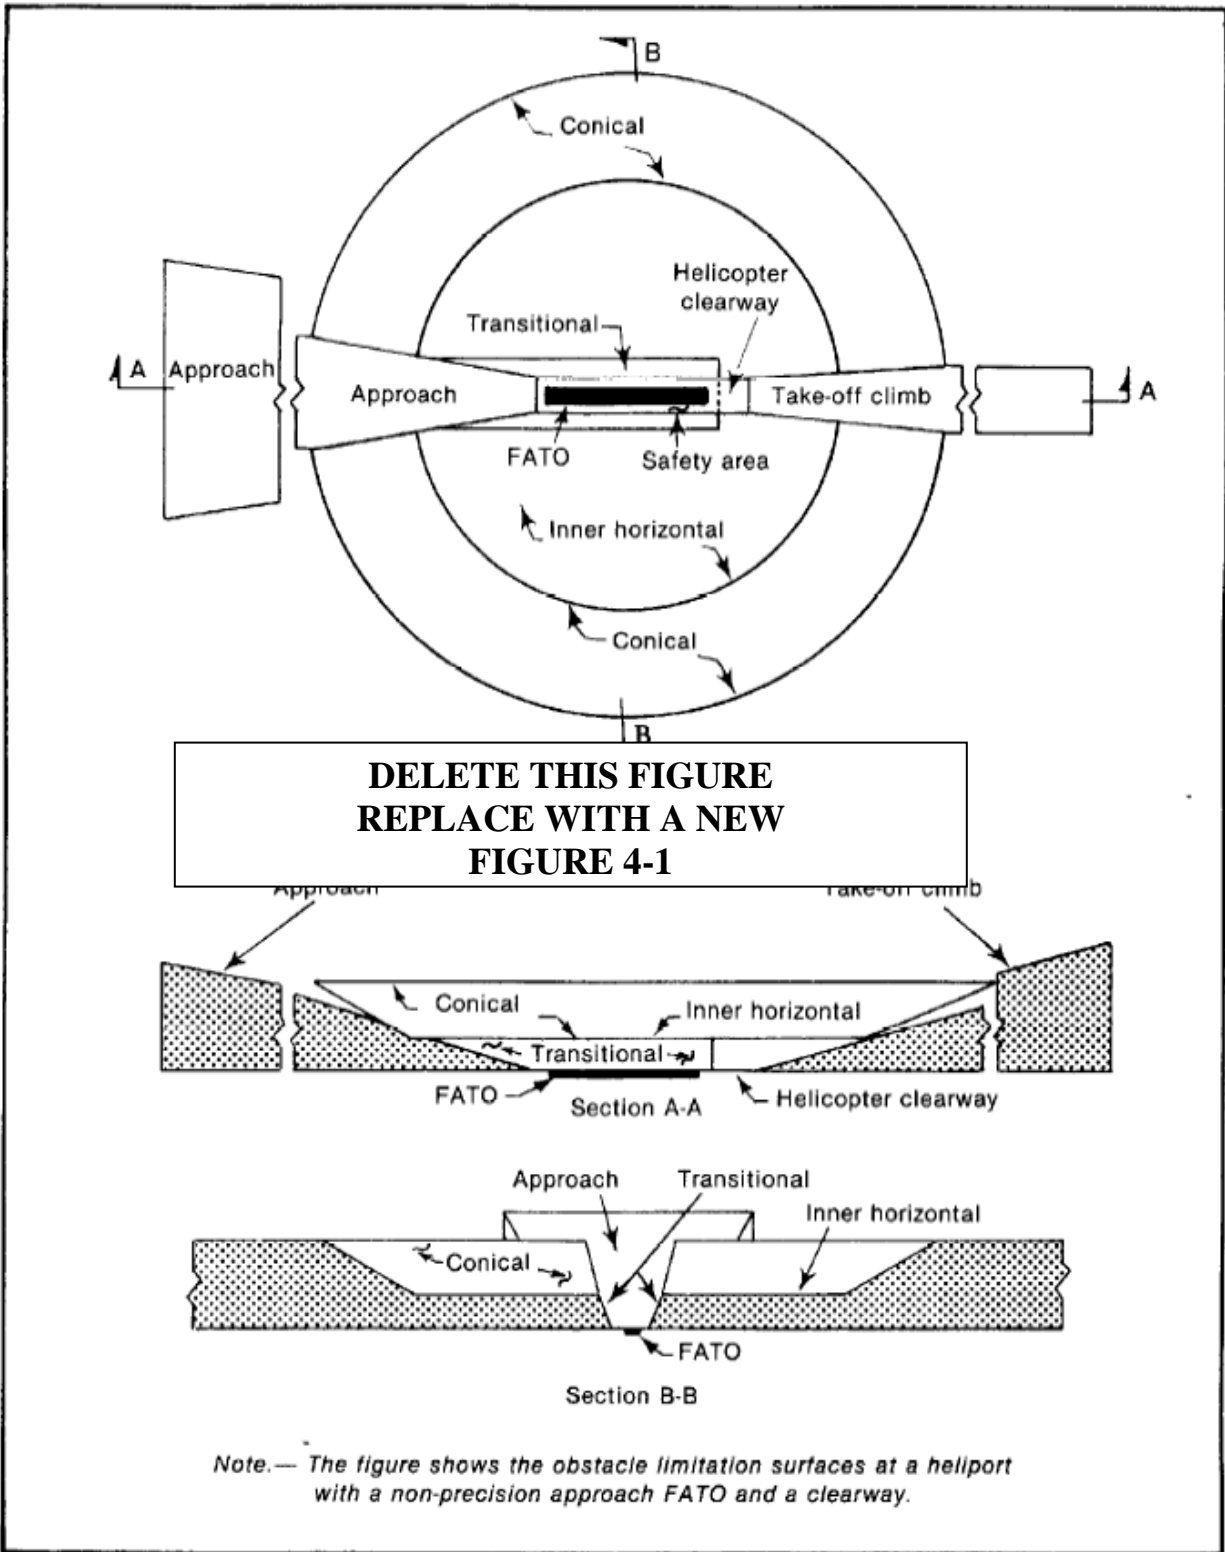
B

Conical

Helicopter clearway

Transitional

A Approach

Approach

Take-off climb

A

FATO

Safety area

Inner horizontal

Conical

B

DELETE THIS FIGURE
REPLACE WITH A NEW
FIGURE 4-1

Approach

Take-off climb

Conical

Inner horizontal

Transitional

FATO

Section A-A

Helicopter clearway

Approach

Transitional

Inner horizontal

Conical

FATO

Section B-B

Note.— The figure shows the obstacle limitation surfaces at a heliport with a non-precision approach FATO and a clearway.